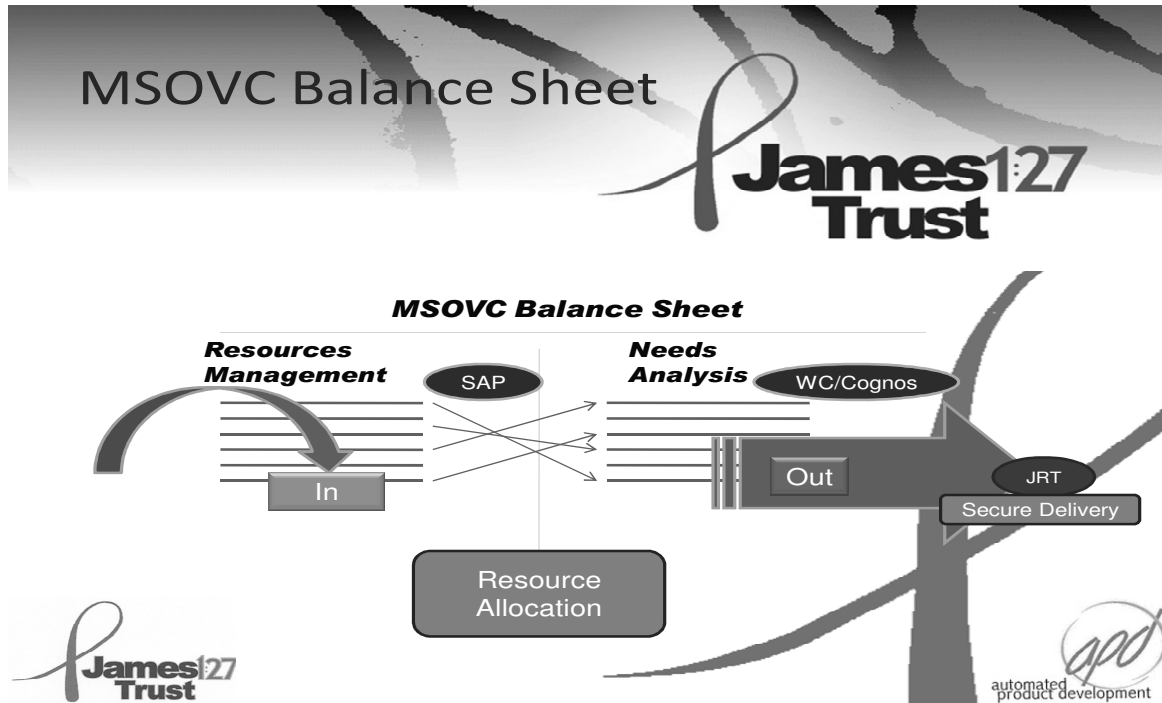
MSOVC Balance Sheet

James 1:27 Trust

MSOVC Balance Sheet

Resources Management

SAP

Needs Analysis

WC/Cognos

In

Out

JRT

Secure Delivery

Resource Allocation

James 1:27 Trust

apd

automated product development